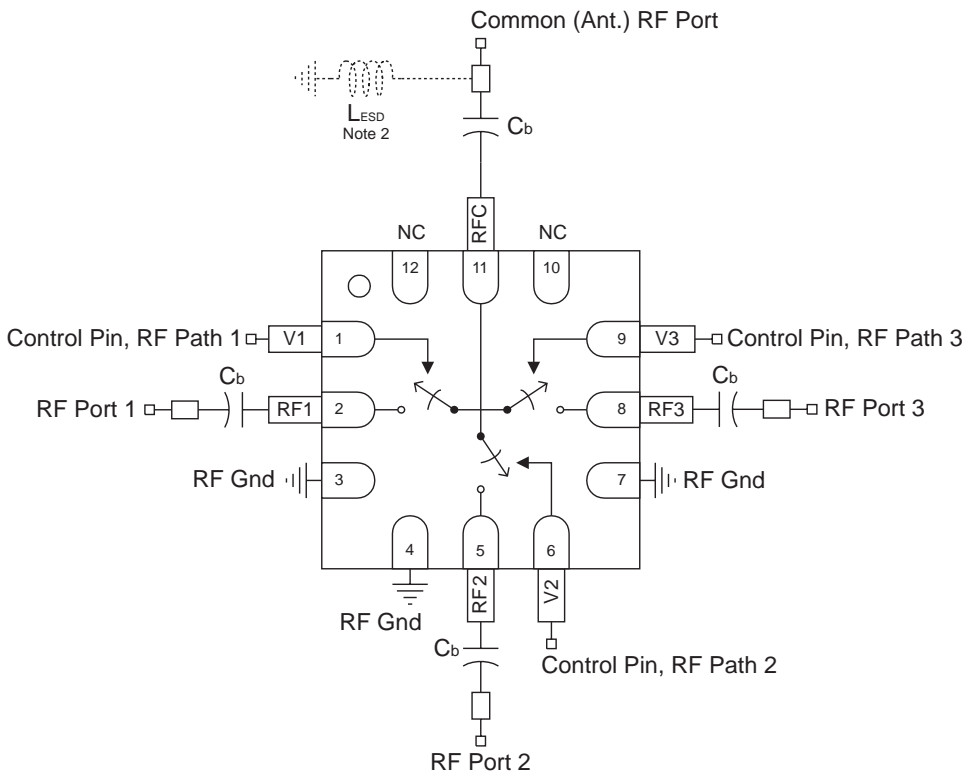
Common (Ant.) RF Port

$L_{ESD}$
Note 2

$C_b$

RFC

NC

NC

12

11

10

Control Pin, RF Path 1

V1

1

9

V3

Control Pin, RF Path 3

$C_b$

$C_b$

RF Port 1

RF1

2

8

RF3

RF Port 3

RF Gnd

3

7

RF Gnd

4

5

6

RF2

V2

RF Gnd

$C_b$

Control Pin, RF Path 2

RF Port 2